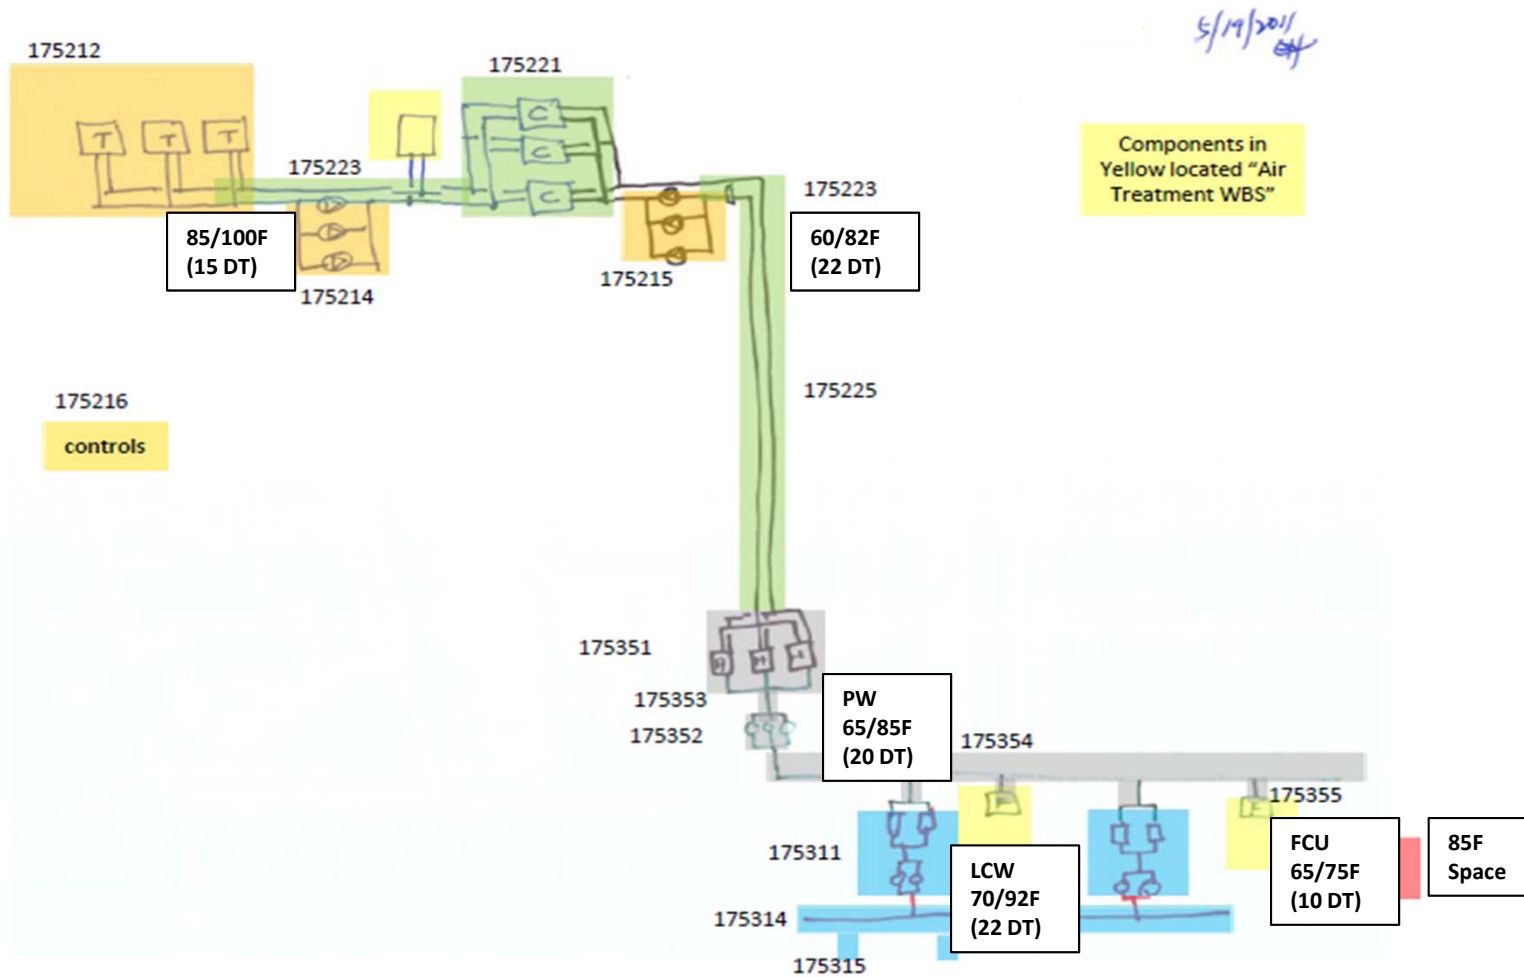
5/19/2011

175212

175221

Components in Yellow located "Air Treatment WBS"

175223

175223

85/100F (15 DT)

60/82F (22 DT)

175214

175215

175225

175216

controls

175351

175353

175352

PW 65/85F (20 DT)

175354

175355

175311

LCW 70/92F (22 DT)

FCU 65/75F (10 DT)

85F Space

175314

175315